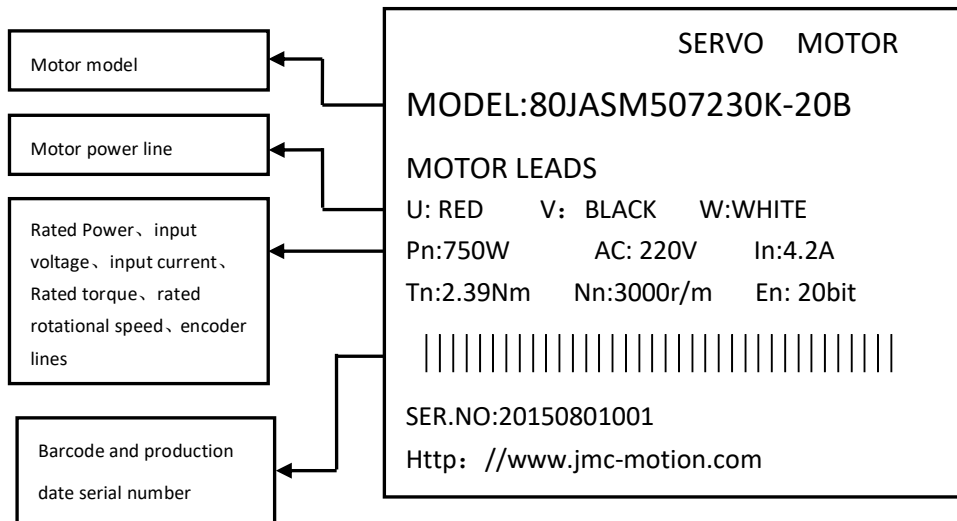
Motor model

Motor power line

Rated Power、input voltage、input current、Rated torque、rated rotational speed、encoder lines

Barcode and production date serial number

SERVO MOTOR

MODEL:80JASM507230K-20B

MOTOR LEADS

U: RED V：BLACK W:WHITE

Pn:750W AC: 220V In:4.2A

Tn:2.39Nm Nn:3000r/m En: 20bit

SER.NO:20150801001

Http：//www.jmc-motion.com